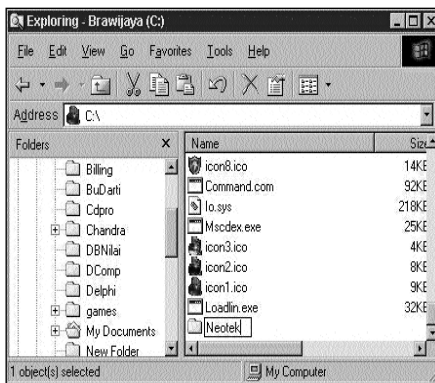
Exploring - Brawijaya (C:)

File Edit View Go Favorites Tools Help

Address C:\

Folders ×

Billing
BuDarti
Cdpro
Chandra
DBNilai
DComp
Delphi
games
My Documents
New Folder

| Name | Size |
|---|---|
| icon8.ico | 14KB |
| Command.com | 92KB |
| Io.sys | 218KB |
| Mscdex.exe | 25KB |
| icon3.ico | 4KB |
| icon2.ico | 8KB |
| icon1.ico | 9KB |
| Loadlin.exe | 32KB |
| Neotek | |

1 object(s) selected

My Computer